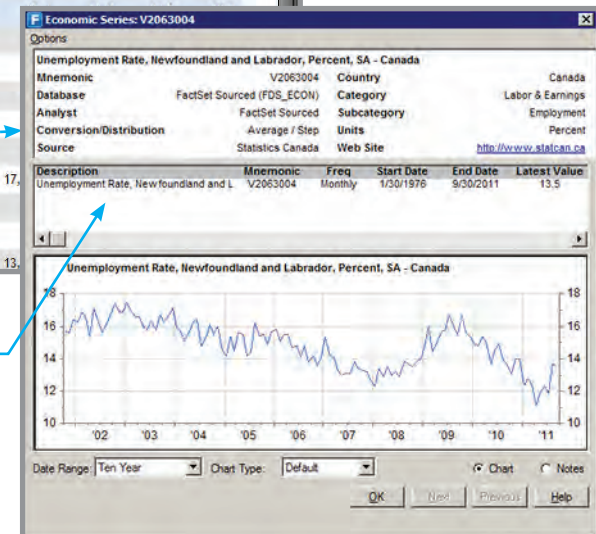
F Economic Series: V2063004

Options

Unemployment Rate, Newfoundland and Labrador, Percent, SA - Canada

| Mnemonic | V2063004 | Country | Canada |
|---|---|---|---|
| Database | FactSet Sourced (FDS_ECON) | Category | Labor & Earnings |
| Analyst | FactSet Sourced | Subcategory | Employment |
| Conversion/Distribution | Average / Step | Units | Percent |
| Source | Statistics Canada | Web Site | http://www.statcan.ca |

| Description | Mnemonic | Freq | Start Date | End Date | Latest Value |
|---|---|---|---|---|---|
| Unemployment Rate, Newfoundland and L | V2063004 | Monthly | 1/30/1976 | 9/30/2011 | 13.5 |

17.

13.

Unemployment Rate, Newfoundland and Labrador, Percent, SA - Canada

18 16 14 12 10

18 16 14 12 10

'02 '03 '04 '05 '06 '07 '08 '09 '10 '11

Date Range: Ten Year Chart Type: Default Chart Notes

OK Next Previous Help